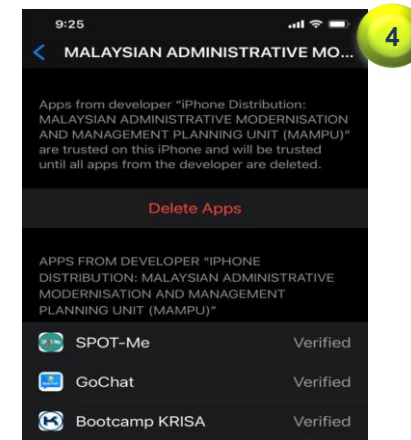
9:25

4

MALAYSIAN ADMINISTRATIVE MO...

Apps from developer "iPhone Distribution: MALAYSIAN ADMINISTRATIVE MODERNISATION AND MANAGEMENT PLANNING UNIT (MAMPU)" are trusted on this iPhone and will be trusted until all apps from the developer are deleted.

Delete Apps

APPS FROM DEVELOPER "IPHONE DISTRIBUTION: MALAYSIAN ADMINISTRATIVE MODERNISATION AND MANAGEMENT PLANNING UNIT (MAMPU)"

SPOT-Me Verified

GoChat Verified

Bootcamp KRISA Verified